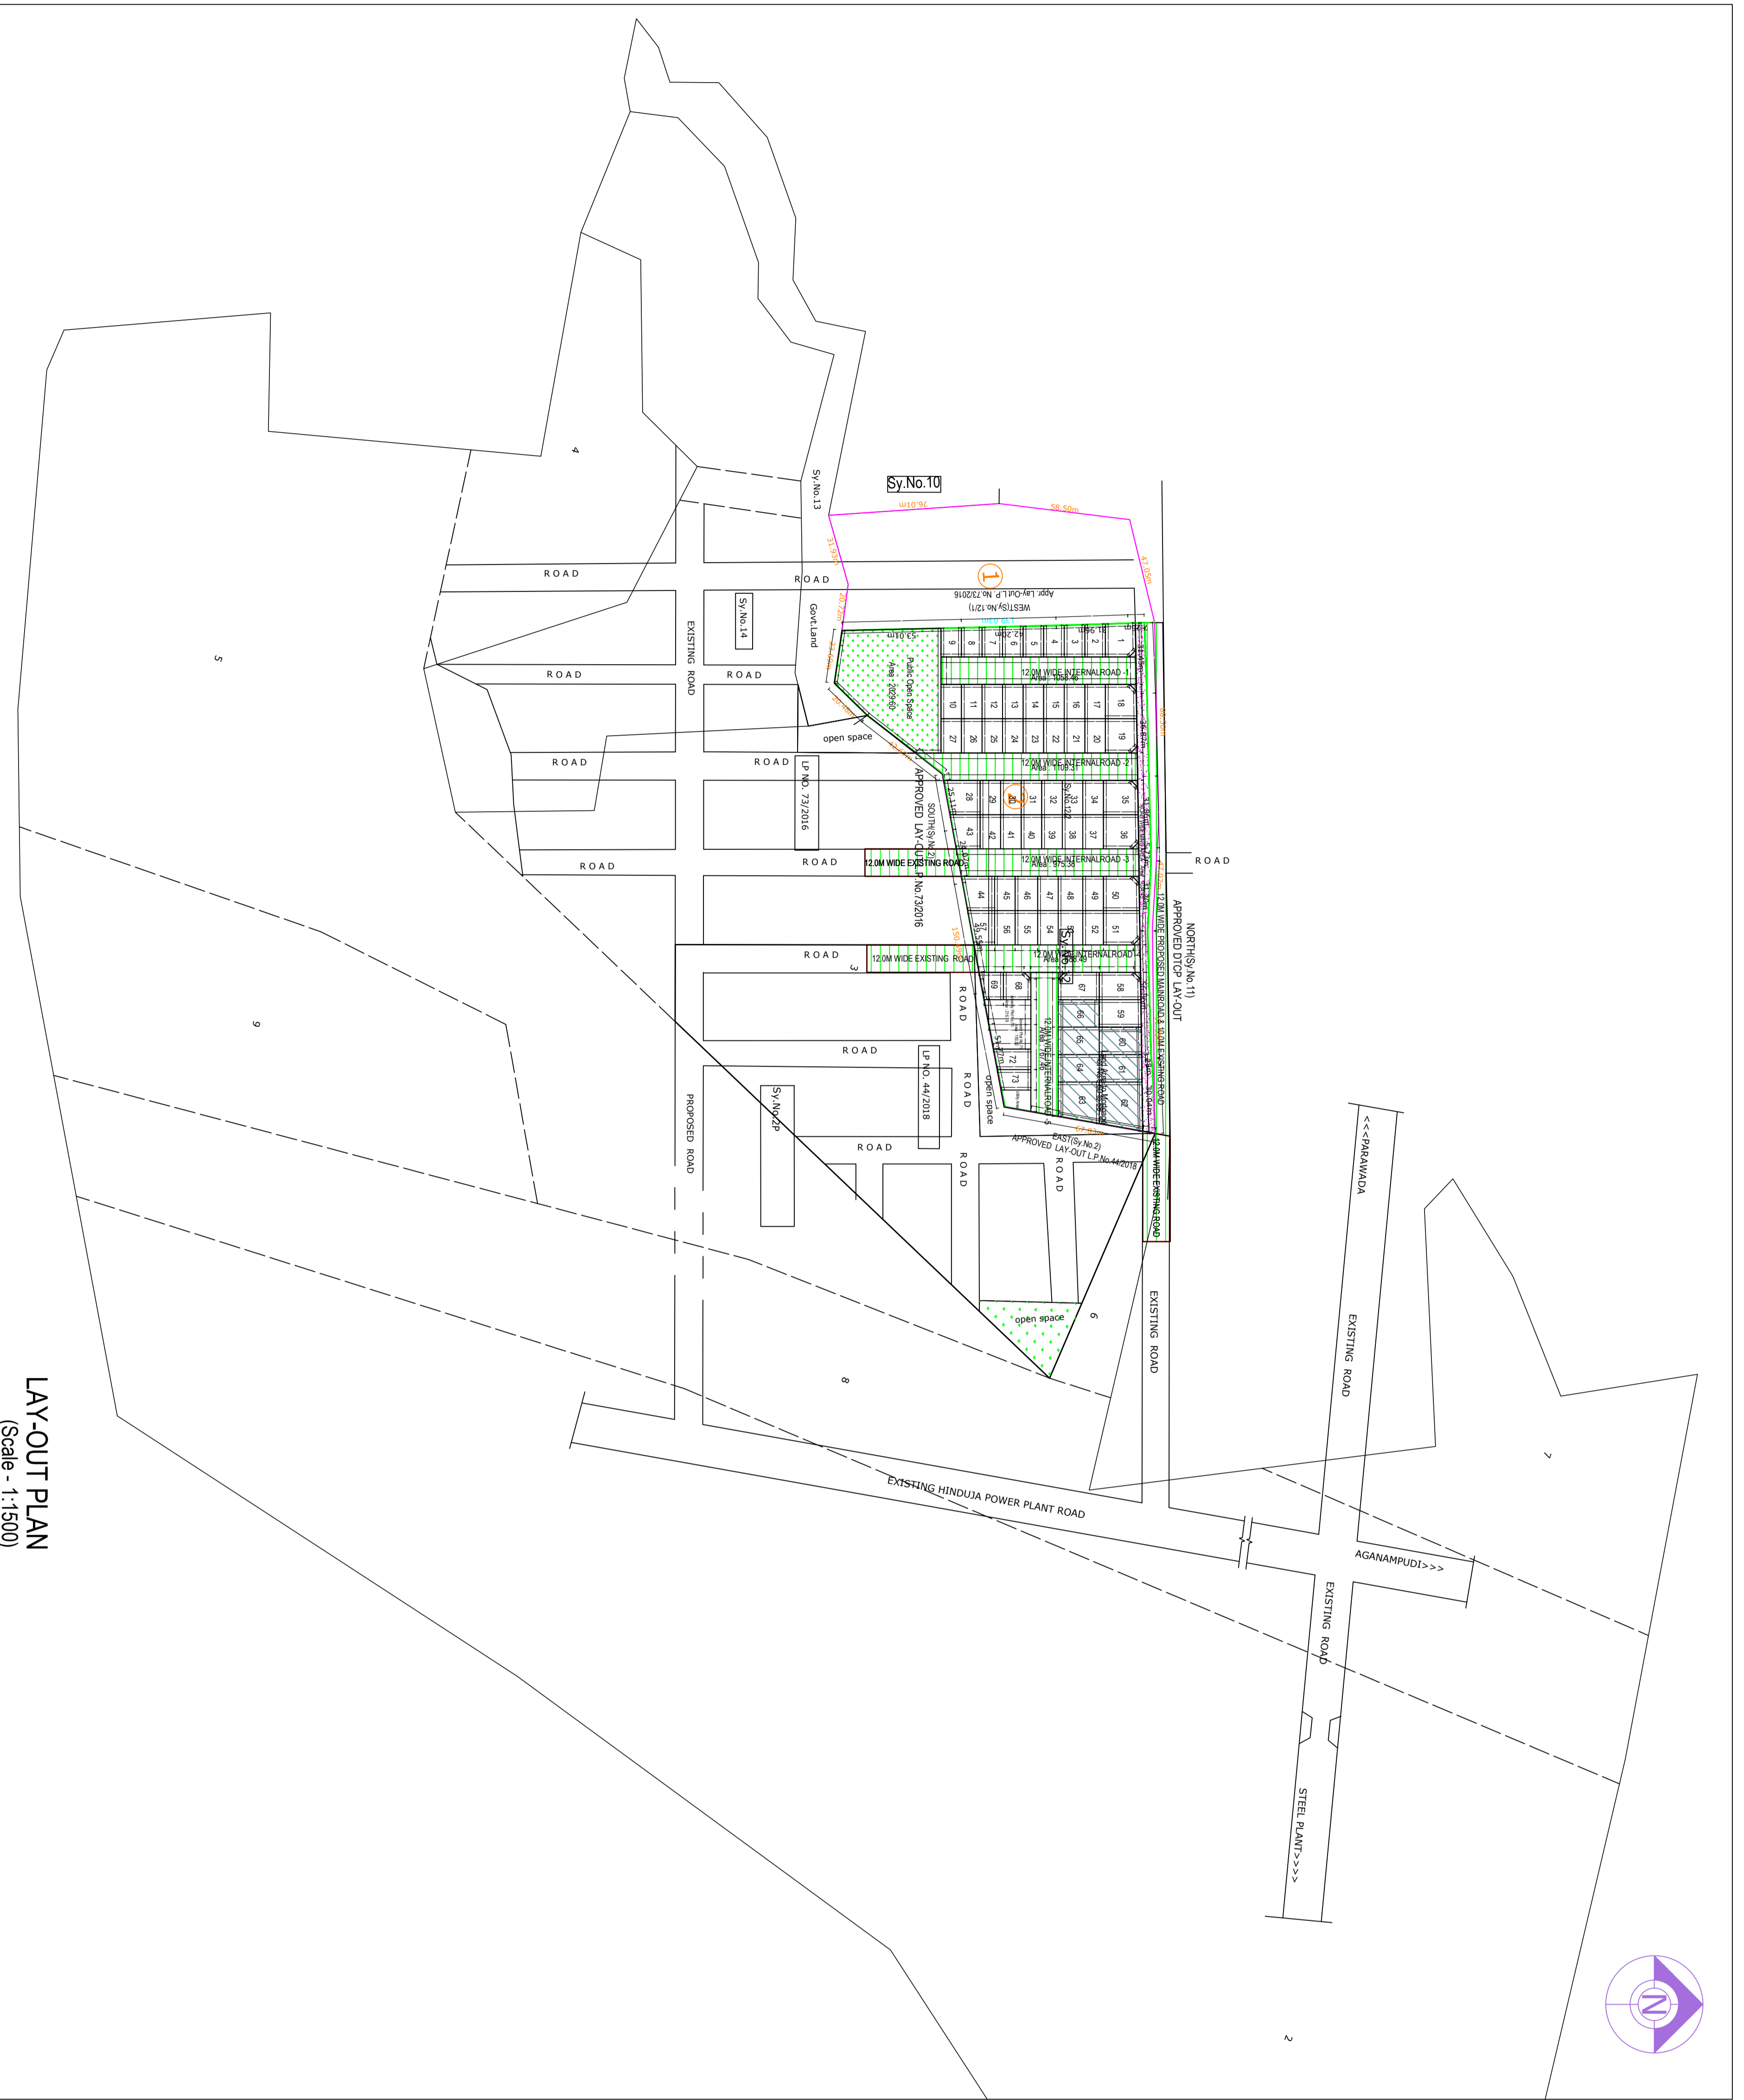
Sy.No.10
76.01m
58.50m
31.93m
47.15m
Sy.No.13
4
5
6
8
7
2
3
9
ROAD
ROAD
ROAD
ROAD
ROAD
ROAD
ROAD
ROAD
ROAD
ROAD
ROAD
ROAD
ROAD
ROAD
ROAD
EXISTING ROAD
Sy.No.14
Govt.Land
Appr. Lay-Out L.P. No.73/2016
WEST(Sy.No.12/1)
1
2
Public Open Space
Area: 2029.60
open space
12.0M WIDE INTERNALROAD -1
Area: 1058.46
12.0M WIDE INTERNALROAD -2
Area: 1109.31
12.0M WIDE INTERNALROAD -3
Area: 975.38
12.0M WIDE INTERNALROAD-4
12.0M WIDE EXISTING ROAD
12.0M WIDE EXISTING ROAD
LP NO. 73/2016
APPROVED LAY-OUT L.P.No.73/2016
SOUTH(Sy.No.2)
NORTH(Sy.No.11)
APPROVED DTCP LAY-OUT
12.0M WIDE PROPOSED MAINROAD & 10.0M EXISTING ROAD
1 2 3 4 5 6 7 8 9 10 11 12 13 14 15 16 17 18 19 20 21 22 23 24 25 26 27 28 29 30 31 32 33 34 35 36 37 38 39 40 41 42 43 44 45 46 47 48 49 50 51 52 53 54 55 56 57 58 59 60 61 62 63 64 65 66 67 68 69 72 73
Sy.No.12
LP NO. 44/2018
Sy.No.2P
open space
EAST(Sy.No.2)
APPROVED LAY-OUT L.P.No.44/2018
12.0M WIDE EXISTING ROAD
PROPOSED ROAD
open space
EXISTING ROAD
EXISTING ROAD
<<<PARAWADA
EXISTING HINDUJA POWER PLANT ROAD
AGANAMPUDI>>>
EXISTING ROAD
STEEL PLANT>>>
N
LAY-OUT PLAN
(Scale - 1:1500)